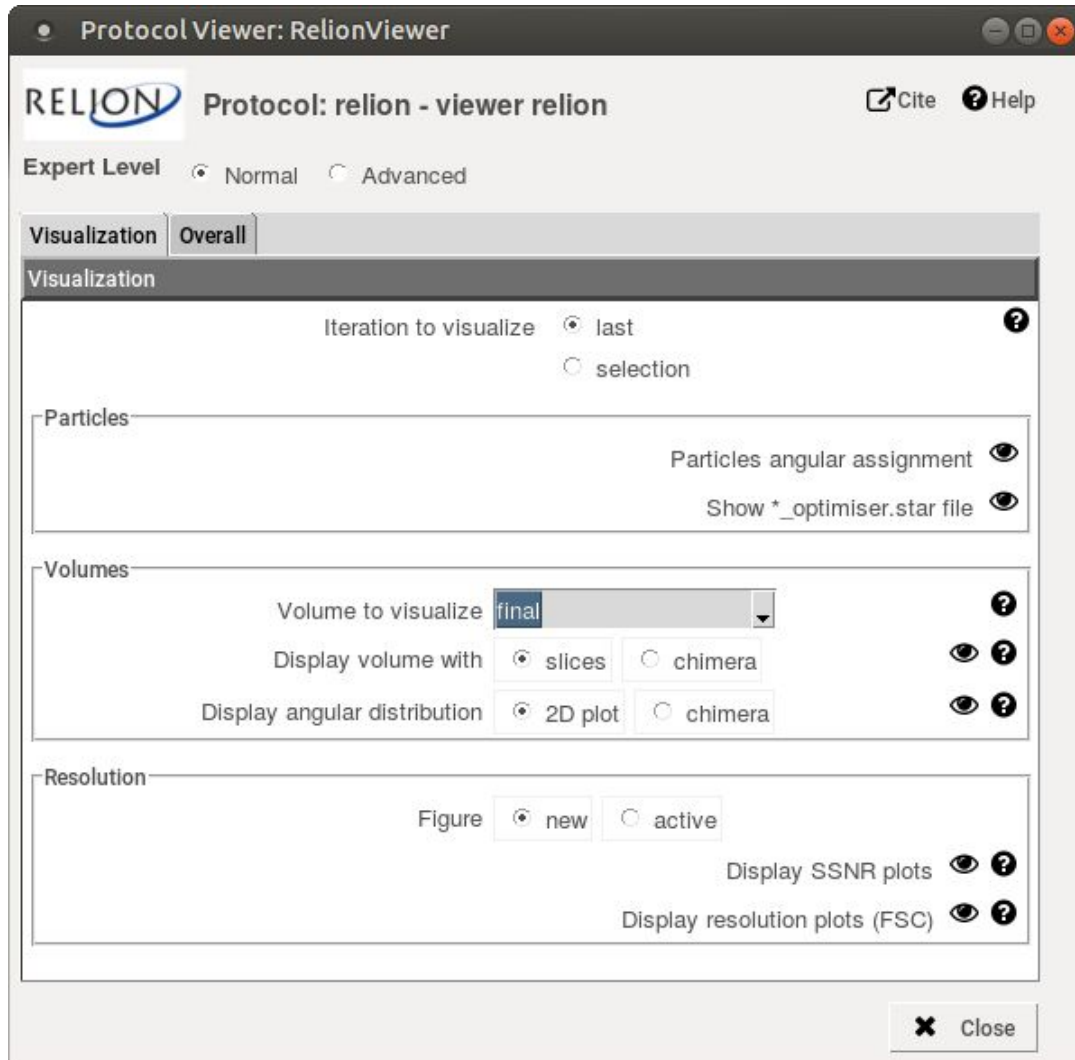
Protocol Viewer: RelionViewer

RELION

Protocol: relion - viewer relion

Cite Help

Expert Level Normal Advanced

Visualization Overall

Visualization

Iteration to visualize last selection

Particles

Particles angular assignment

Show *_optimiser.star file

Volumes

Volume to visualize final

Display volume with slices chimera

Display angular distribution 2D plot chimera

Resolution

Figure new active

Display SSNR plots

Display resolution plots (FSC)

Close